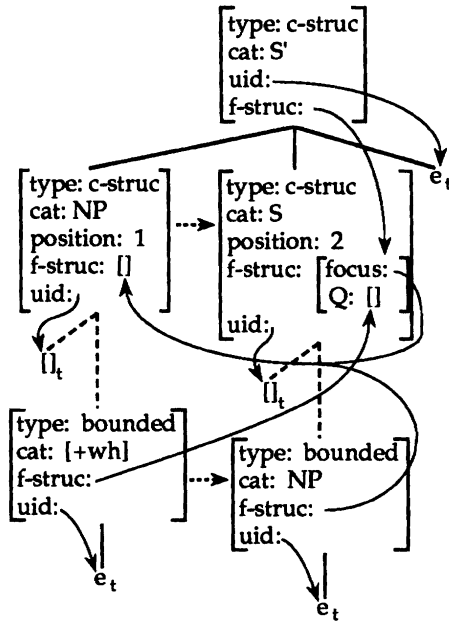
type: c-struc
cat: S'
uid:
f-struc:

$e_t$

type: c-struc
cat: NP
position: 1
f-struc: []
uid:

type: c-struc
cat: S
position: 2
f-struc: focus:
Q: []
uid:

$[]_t$

$[]_t$

type: bounded
cat: [+wh]
f-struc:
uid:

$e_t$

type: bounded
cat: NP
f-struc:
uid:

$e_t$